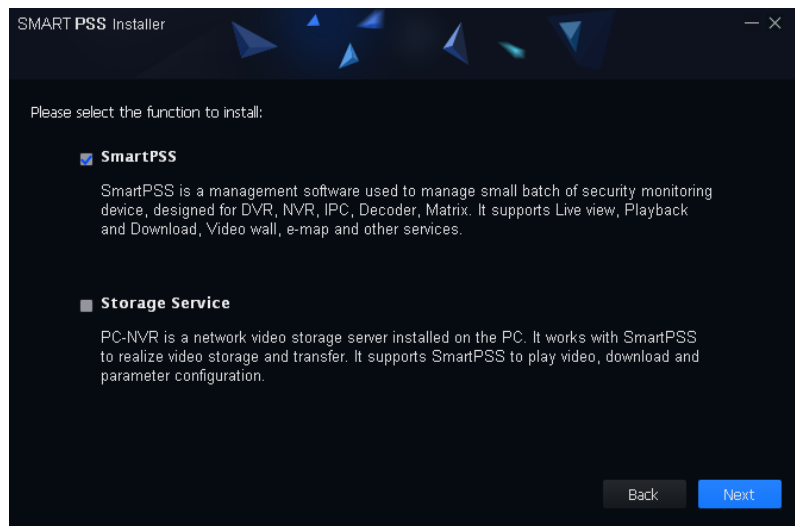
SMART PSS Installer

— ✕

Please select the function to install:

SmartPSS

SmartPSS is a management software used to manage small batch of security monitoring device, designed for DVR, NVR, IPC, Decoder, Matrix. It supports Live view, Playback and Download, Video wall, e-map and other services.

Storage Service

PC-NVR is a network video storage server installed on the PC. It works with SmartPSS to realize video storage and transfer. It supports SmartPSS to play video, download and parameter configuration.

Back

Next